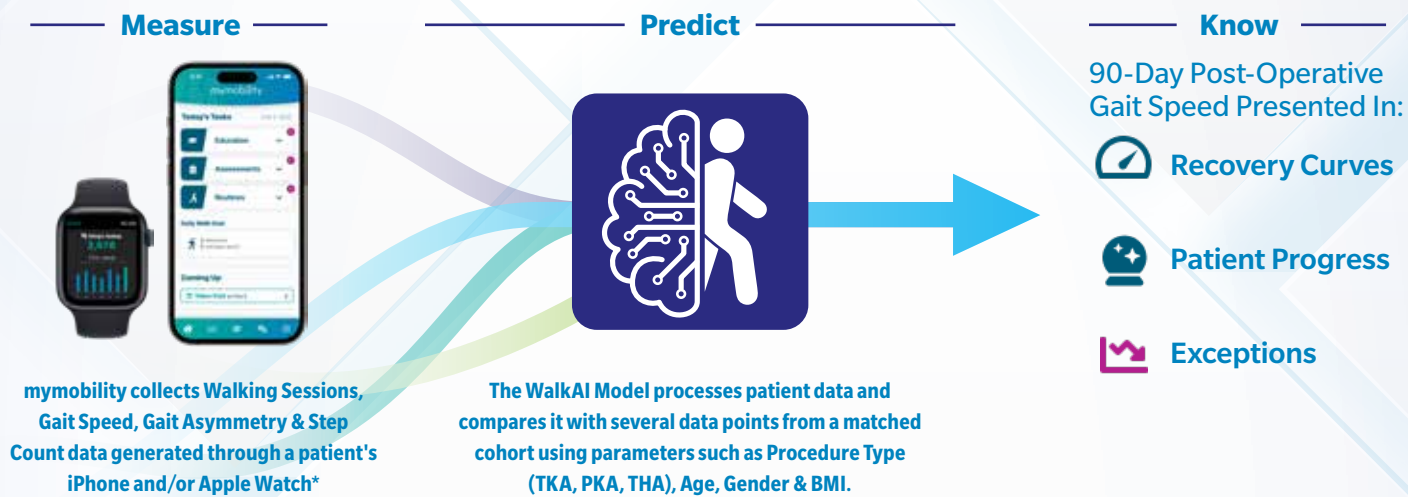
Measure

mymobility

Today's Tasks

Education

Assessments

Routines

Daily Walk Goal

Coming Up

mymobility collects Walking Sessions, Gait Speed, Gait Asymmetry & Step Count data generated through a patient's iPhone and/or Apple Watch*

Predict

The WalkAI Model processes patient data and compares it with several data points from a matched cohort using parameters such as Procedure Type (TKA, PKA, THA), Age, Gender & BMI.

Know

90-Day Post-Operative Gait Speed Presented In:

Recovery Curves

Patient Progress

Exceptions